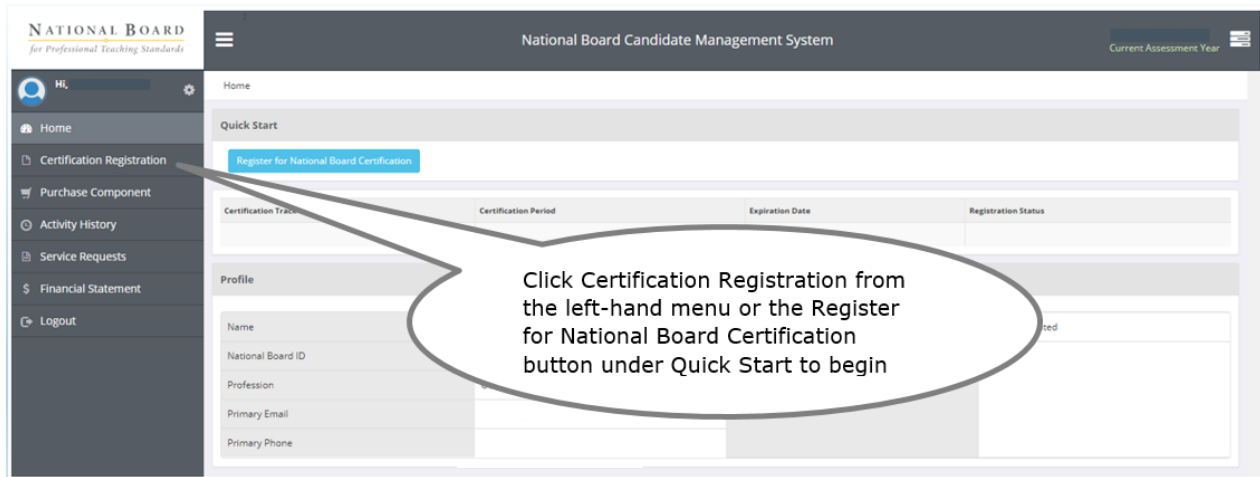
NATIONAL BOARD
for Professional Teaching Standards

National Board Candidate Management System

Current Assessment Year

Hi,

Home

Certification Registration

Purchase Component

Activity History

Service Requests

Financial Statement

Logout

Home

Quick Start

Register for National Board Certification

| Certification Tra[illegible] | Certification Period | Expiration Date | Registration Status |
|---|---|---|---|
| | | | |

Profile

Name

National Board ID

Profession

Primary Email

Primary Phone

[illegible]ted

Click Certification Registration from the left-hand menu or the Register for National Board Certification button under Quick Start to begin